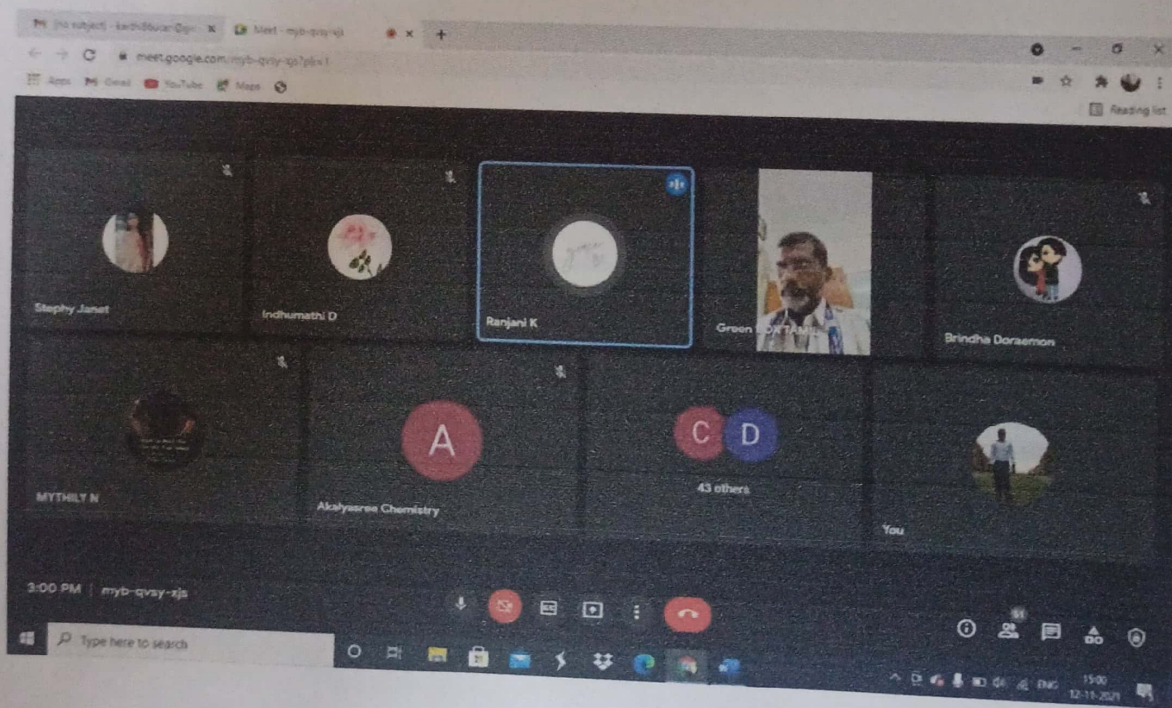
(no subject) - karthi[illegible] - Q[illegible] ×
Meet - myb-qvsy-xjs ×
+
meet.google.com/myb-qvsy-xjs?pli=1
Apps Gmail YouTube Maps
Reading list

Stephy Janet
Indhumathi D
Ranjani K
Green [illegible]OXTAMIL
Brindha Doraemon
MYTHILY N
A
Akalyasree Chemistry
C D
43 others
You

3:00 PM | myb-qvsy-xjs
51
Type here to search
ENG
15:00
12-11-2021